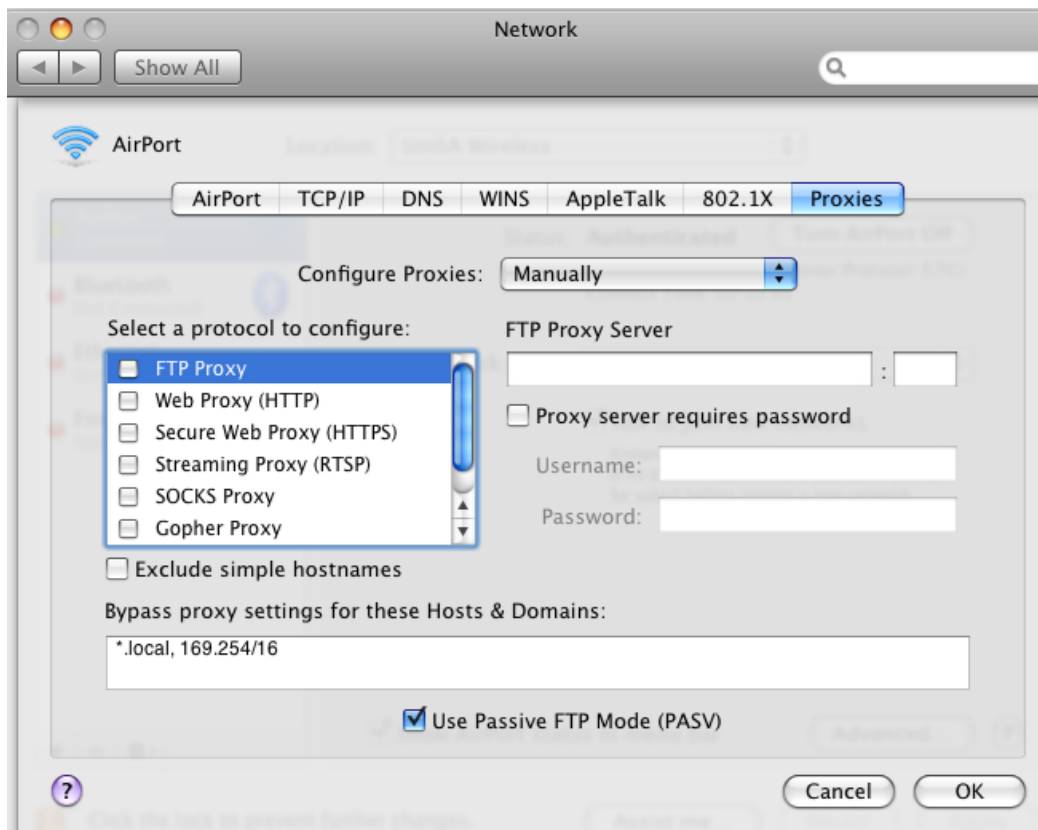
Network

Show All

AirPort

AirPort | TCP/IP | DNS | WINS | AppleTalk | 802.1X | Proxies

Configure Proxies: Manually

Select a protocol to configure:

FTP Proxy
Web Proxy (HTTP)
Secure Web Proxy (HTTPS)
Streaming Proxy (RTSP)
SOCKS Proxy
Gopher Proxy

FTP Proxy Server

:

Proxy server requires password

Username:

Password:

Exclude simple hostnames

Bypass proxy settings for these Hosts & Domains:

*.local, 169.254/16

Use Passive FTP Mode (PASV)

?

Cancel

OK